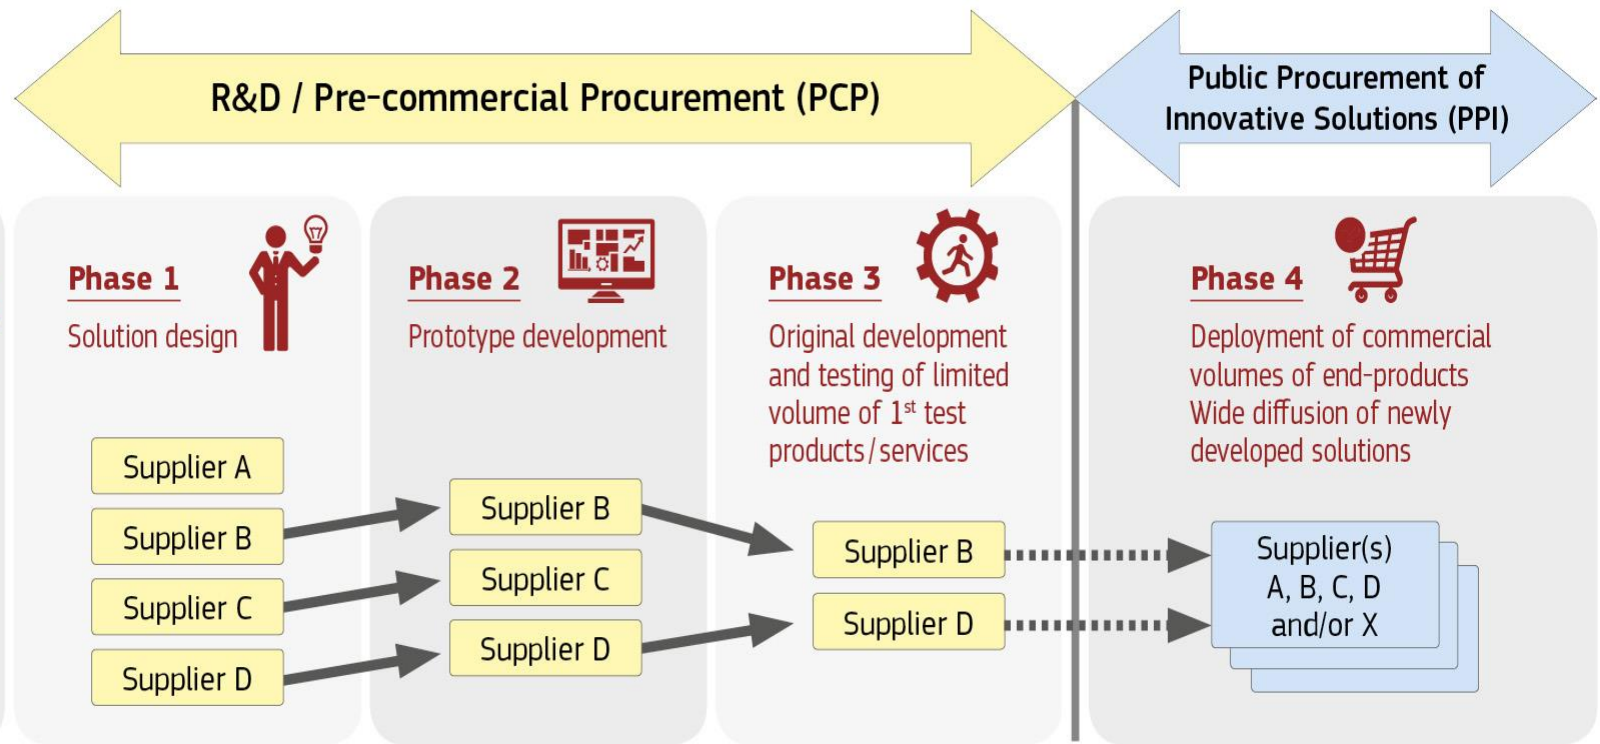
R&D / Pre-commercial Procurement (PCP)

Public Procurement of Innovative Solutions (PPI)

Phase 1
Solution design

Phase 2
Prototype development

Phase 3
Original development and testing of limited volume of 1$^{st}$ test products/services

Phase 4
Deployment of commercial volumes of end-products
Wide diffusion of newly developed solutions

Supplier A
Supplier B
Supplier C
Supplier D

Supplier B
Supplier C
Supplier D

Supplier B
Supplier D

Supplier(s)
A, B, C, D
and/or X